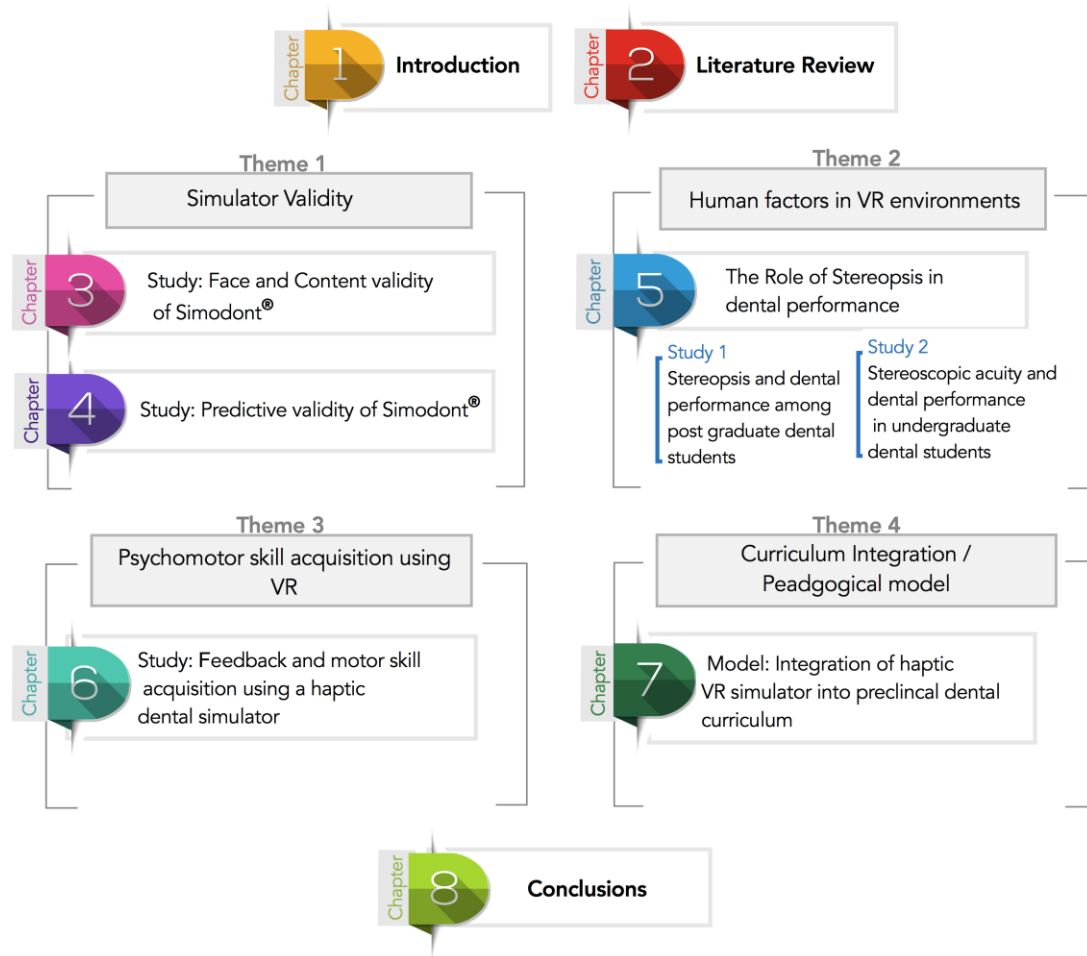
Chapter 1 Introduction

Chapter 2 Literature Review

Theme 1

Simulator Validity

Chapter 3 Study: Face and Content validity of Simodont®

Chapter 4 Study: Predictive validity of Simodont®

Theme 2

Human factors in VR environments

Chapter 5 The Role of Stereopsis in dental performance

Study 1
Stereopsis and dental performance among post graduate dental students

Study 2
Stereoscopic acuity and dental performance in undergraduate dental students

Theme 3

Psychomotor skill acquisition using VR

Chapter 6 Study: Feedback and motor skill acquisition using a haptic dental simulator

Theme 4

Curriculum Integration / Peadgogical model

Chapter 7 Model: Integration of haptic VR simulator into preclincal dental curriculum

Chapter 8 Conclusions